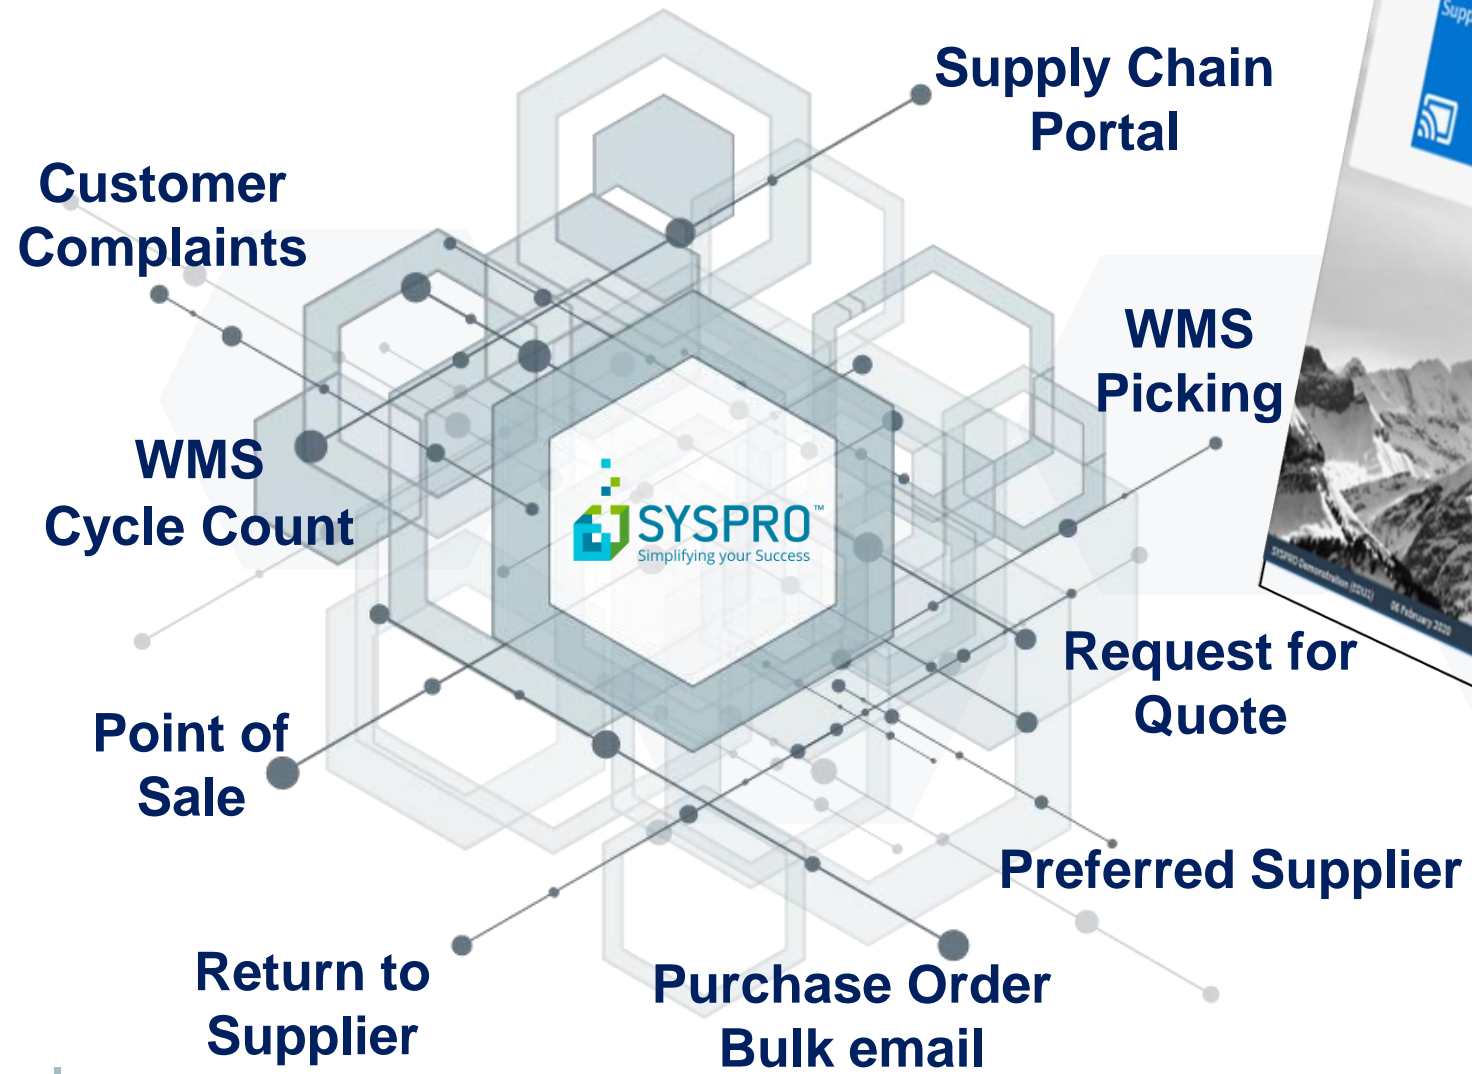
Supply Chain Portal

Customer Complaints

WMS Picking

WMS Cycle Count

SYSPRO™
Simplifying your Success

Request for Quote

Point of Sale

Preferred Supplier

Return to Supplier

Purchase Order Bulk email